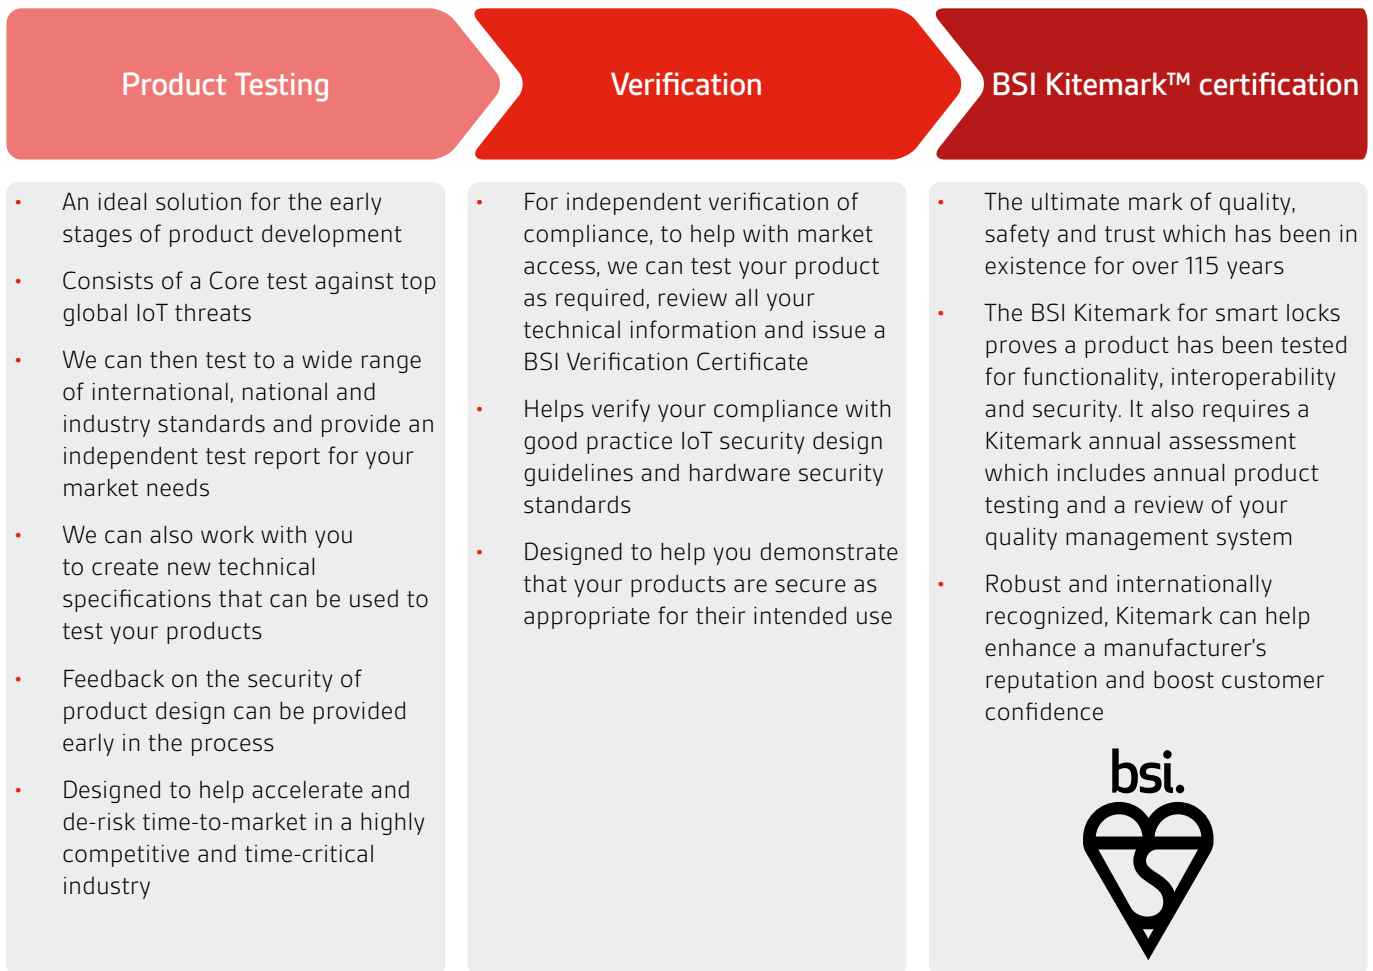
Product Testing

Verification

BSI Kitemark™ certification

- An ideal solution for the early stages of product development
- Consists of a Core test against top global IoT threats
- We can then test to a wide range of international, national and industry standards and provide an independent test report for your market needs
- We can also work with you to create new technical specifications that can be used to test your products
- Feedback on the security of product design can be provided early in the process
- Designed to help accelerate and de-risk time-to-market in a highly competitive and time-critical industry

- For independent verification of compliance, to help with market access, we can test your product as required, review all your technical information and issue a BSI Verification Certificate
- Helps verify your compliance with good practice IoT security design guidelines and hardware security standards
- Designed to help you demonstrate that your products are secure as appropriate for their intended use

- The ultimate mark of quality, safety and trust which has been in existence for over 115 years
- The BSI Kitemark for smart locks proves a product has been tested for functionality, interoperability and security. It also requires a Kitemark annual assessment which includes annual product testing and a review of your quality management system
- Robust and internationally recognized, Kitemark can help enhance a manufacturer’s reputation and boost customer confidence

bsi.